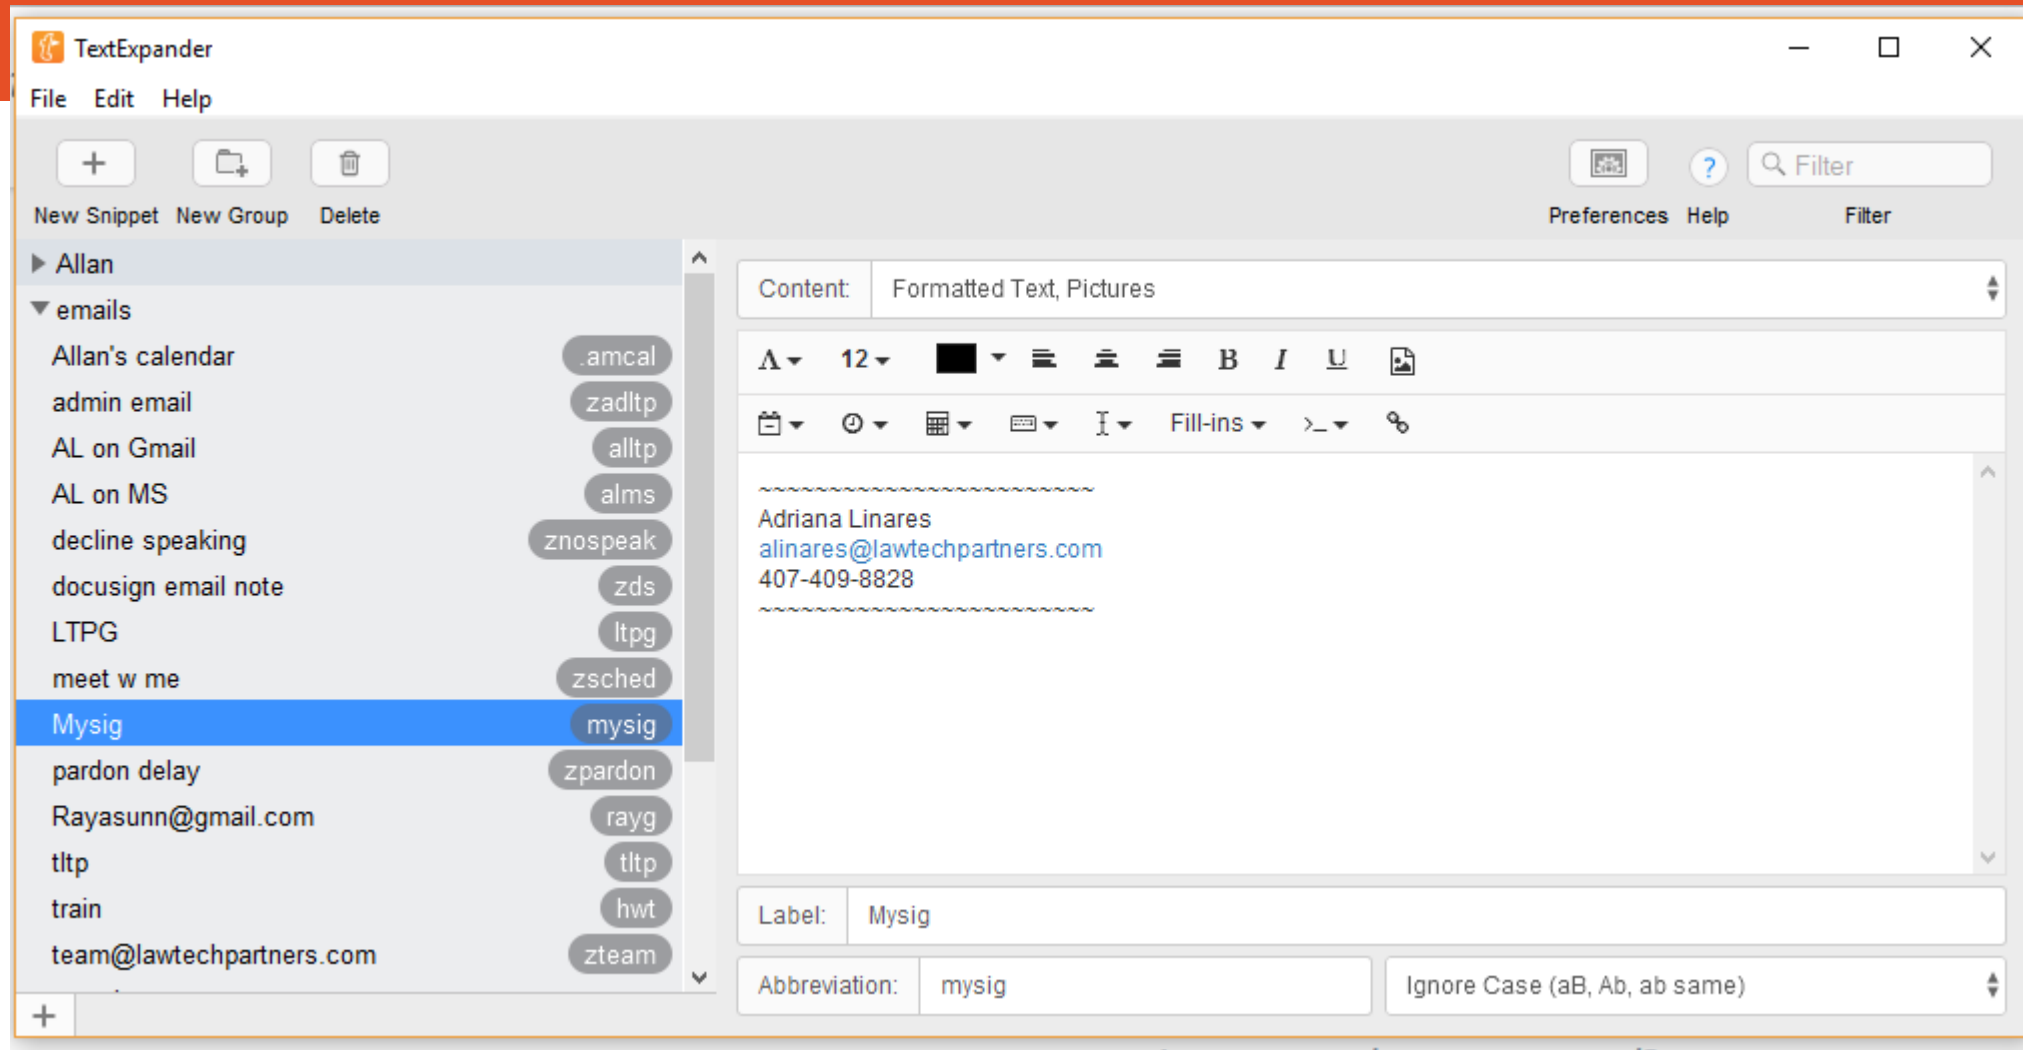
TextExpander
File Edit Help
New Snippet New Group Delete
Preferences Help Filter
Filter

Allan
emails
| | |
|---|---|
| Allan's calendar | .amcal |
| admin email | zadltp |
| AL on Gmail | alltp |
| AL on MS | alms |
| decline speaking | znospeak |
| docusign email note | zds |
| LTPG | ltpg |
| meet w me | zsched |
| Mysig | mysig |
| pardon delay | zpardon |
| Rayasunn@gmail.com | rayg |
| tltp | tltp |
| train | hwt |
| team@lawtechpartners.com | zteam |

+

Content: Formatted Text, Pictures

12 B I U
Fill-ins

~~~~~~~~~~~~~~~~~~~~~~~~~~~
Adriana Linares
alinares@lawtechpartners.com
407-409-8828
~~~~~~~~~~~~~~~~~~~~~~~~~~~

Label: Mysig
Abbreviation: mysig
Ignore Case (aB, Ab, ab same)